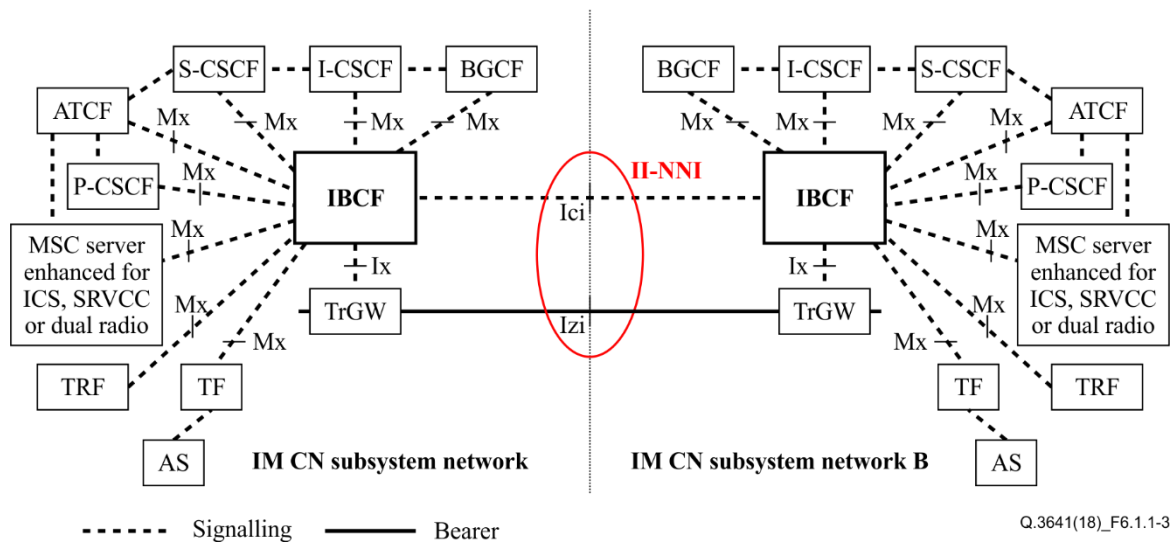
S-CSCF
I-CSCF
BGCF
ATCF
Mx
Mx
Mx
Mx
P-CSCF
Mx
IBCF
Mx
MSC server enhanced for ICS, SRVCC or dual radio
Ix
Mx
TrGW
Mx
TRF
TF
AS
IM CN subsystem network

II-NNI
Ici
Izi

BGCF
I-CSCF
S-CSCF
ATCF
Mx
Mx
Mx
Mx
IBCF
Mx
P-CSCF
Mx
MSC server enhanced for ICS, SRVCC or dual radio
Ix
TrGW
Mx
Mx
TF
TRF
AS
IM CN subsystem network B

Signalling
Bearer

Q.3641(18)_F6.1.1-3